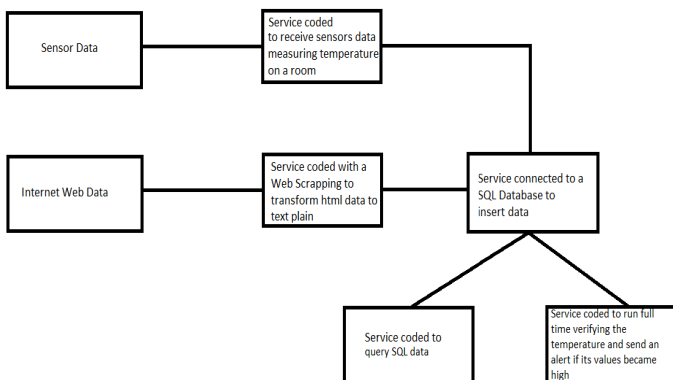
Sensor Data

Service coded to receive sensors data measuring temperature on a room

Internet Web Data

Service coded with a Web Scrapping to transform html data to text plain

Service connected to a SQL Database to insert data

Service coded to query SQL data

Service coded to run full time verifying the temperature and send an alert if its values became high